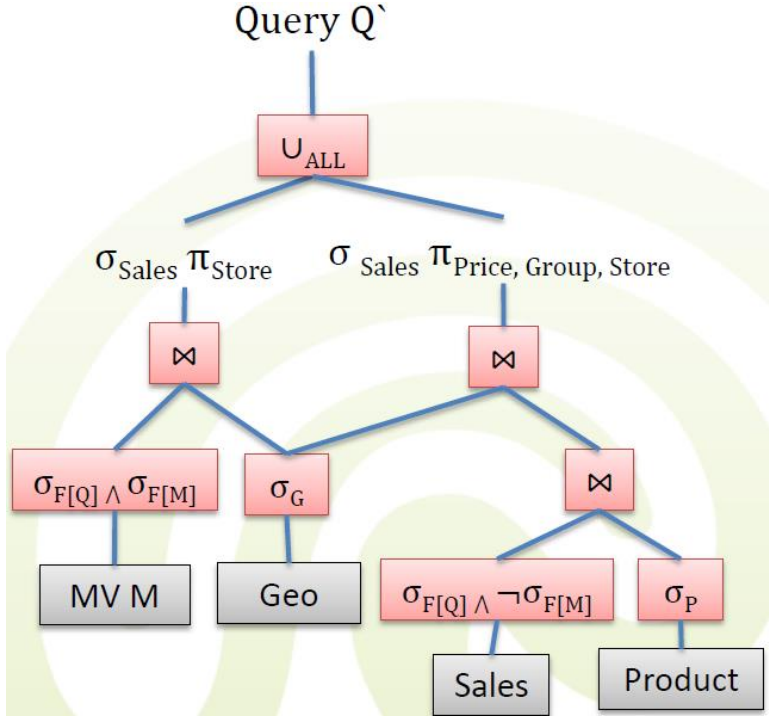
Query Q`

$\cup_{ALL}$

$\sigma_{Sales}\ \pi_{Store}$

$\sigma_{Sales}\ \pi_{Price,\ Group,\ Store}$

$\bowtie$

$\bowtie$

$\sigma_{F[Q]} \wedge \sigma_{F[M]}$

$\sigma_G$

$\bowtie$

MV M

Geo

$\sigma_{F[Q]} \wedge \neg\sigma_{F[M]}$

$\sigma_P$

Sales

Product